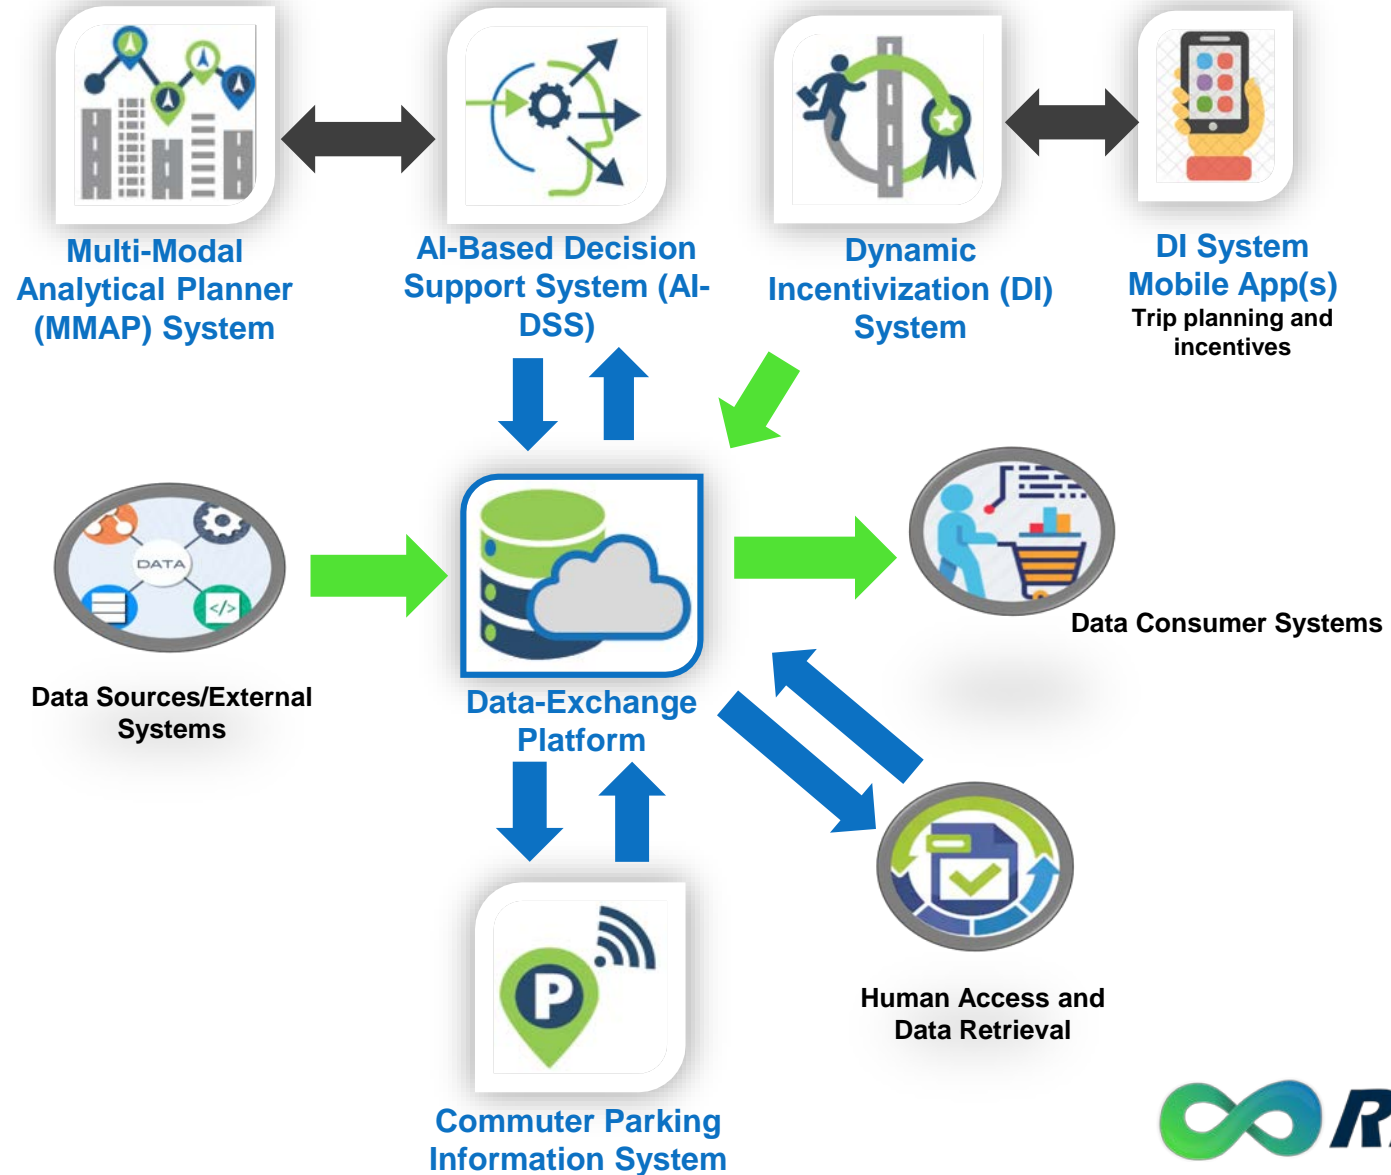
Multi-Modal Analytical Planner (MMAP) System

AI-Based Decision Support System (AI-DSS)

Dynamic Incentivization (DI) System

DI System Mobile App(s)
Trip planning and incentives

DATA

Data Sources/External Systems

Data-Exchange Platform

Data Consumer Systems

Human Access and Data Retrieval

Commuter Parking Information System

R